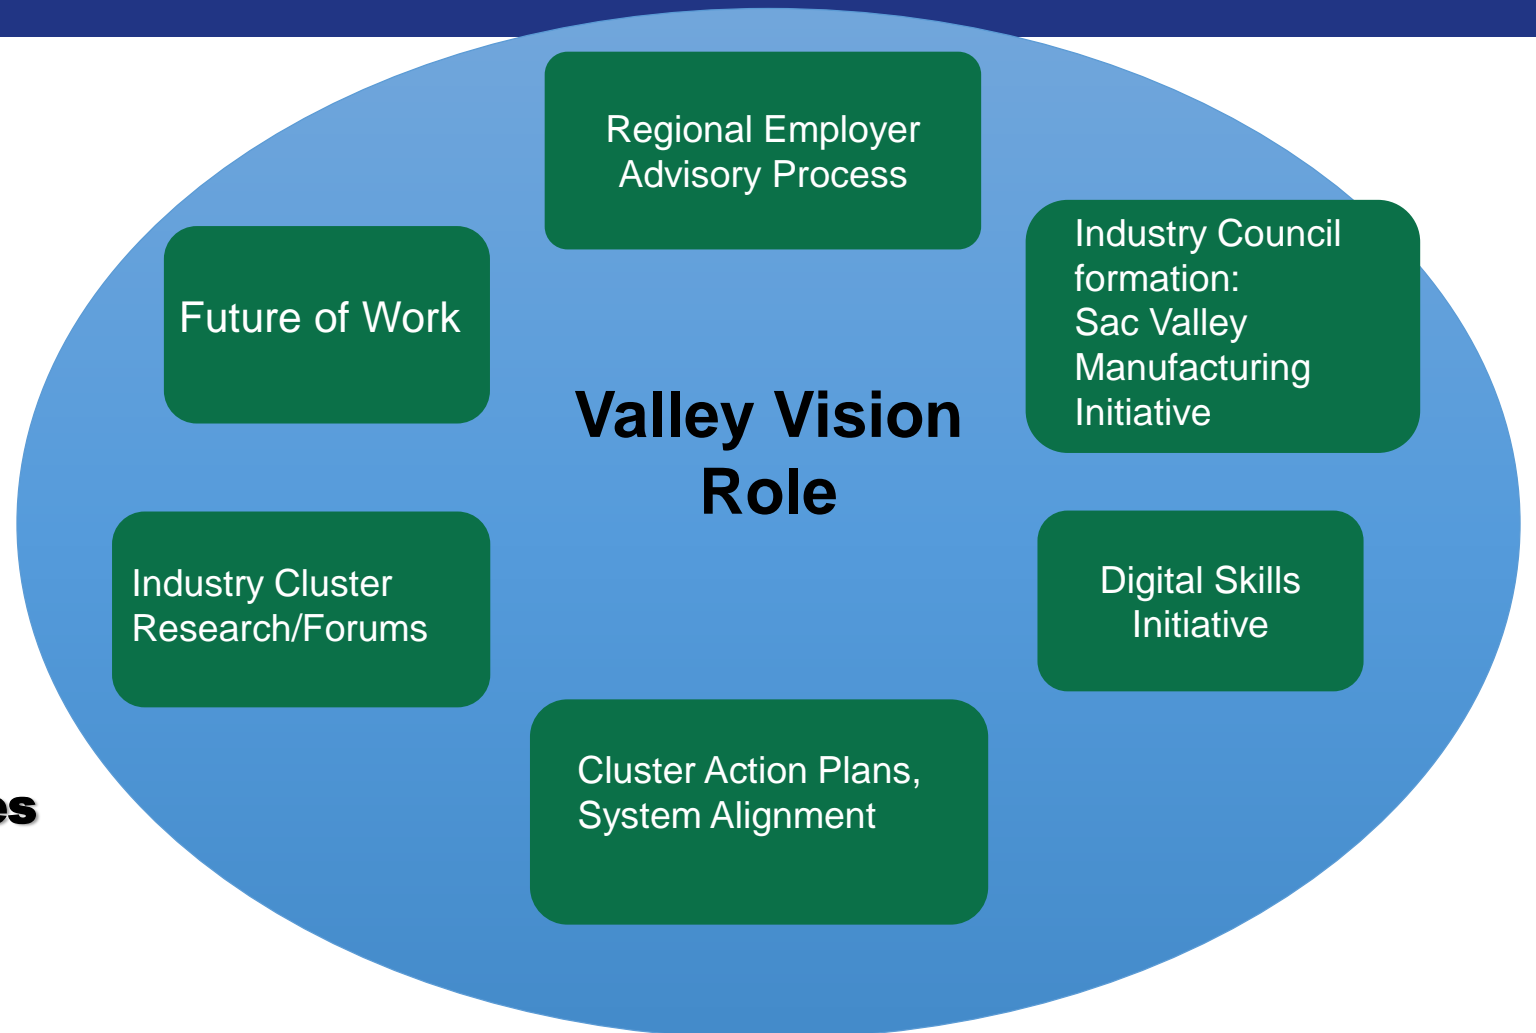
Regional Employer Advisory Process

Future of Work

Industry Council formation:
Sac Valley Manufacturing Initiative

Valley Vision Role

Industry Cluster Research/Forums

Digital Skills Initiative

es

Cluster Action Plans, System Alignment